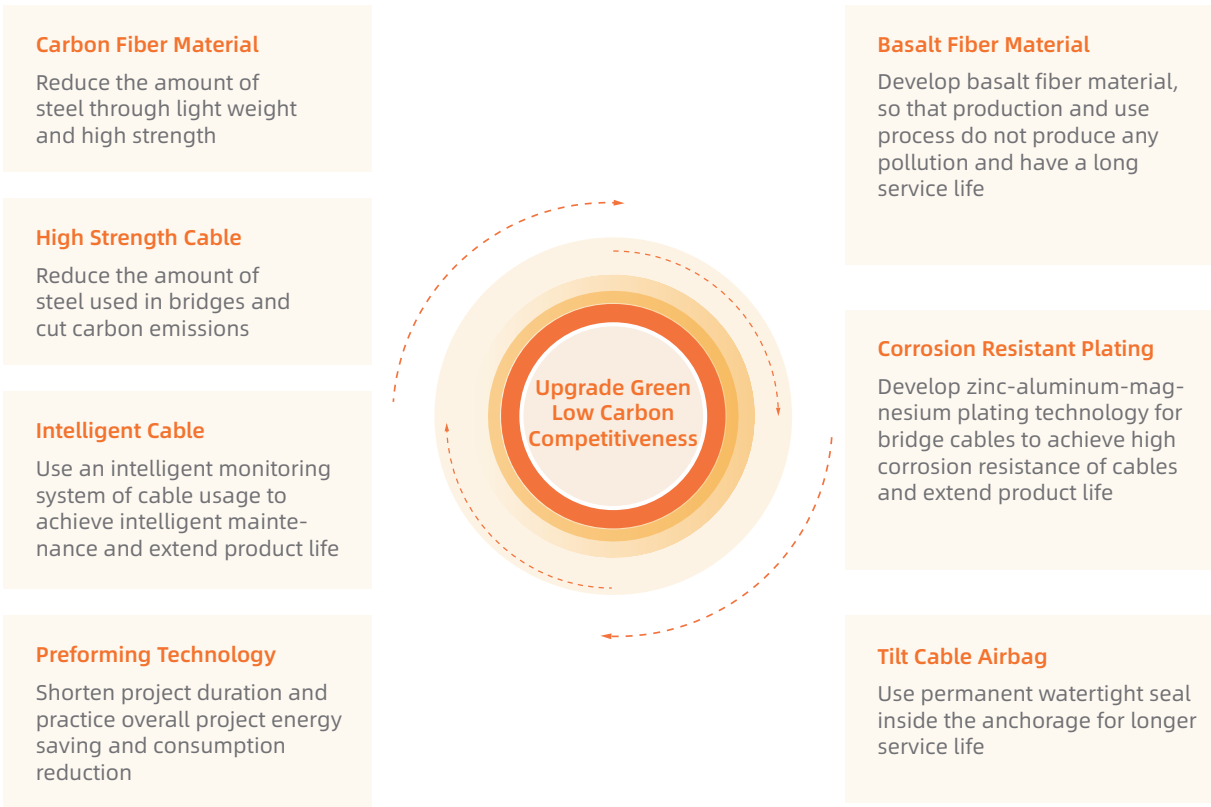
Carbon Fiber Material
Reduce the amount of steel through light weight and high strength

High Strength Cable
Reduce the amount of steel used in bridges and cut carbon emissions

Intelligent Cable
Use an intelligent monitoring system of cable usage to achieve intelligent maintenance and extend product life

Preforming Technology
Shorten project duration and practice overall project energy saving and consumption reduction

Upgrade Green Low Carbon Competitiveness

Basalt Fiber Material
Develop basalt fiber material, so that production and use process do not produce any pollution and have a long service life

Corrosion Resistant Plating
Develop zinc-aluminum-magnesium plating technology for bridge cables to achieve high corrosion resistance of cables and extend product life

Tilt Cable Airbag
Use permanent watertight seal inside the anchorage for longer service life